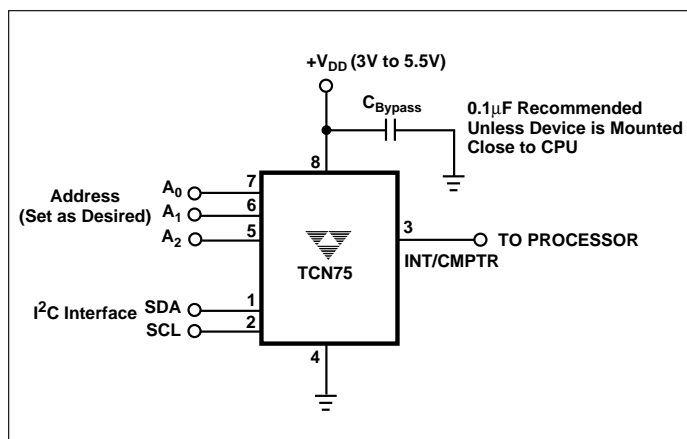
$+V_{DD}$ (3V to 5.5V)

$C_{Bypass}$

0.1μF Recommended Unless Device is Mounted Close to CPU

8

Address (Set as Desired)

$A_0$ 7

$A_1$ 6

$A_2$ 5

3

TO PROCESSOR

INT/CMPTR

TCN75

$I^2C$ Interface

SDA 1

SCL 2

4